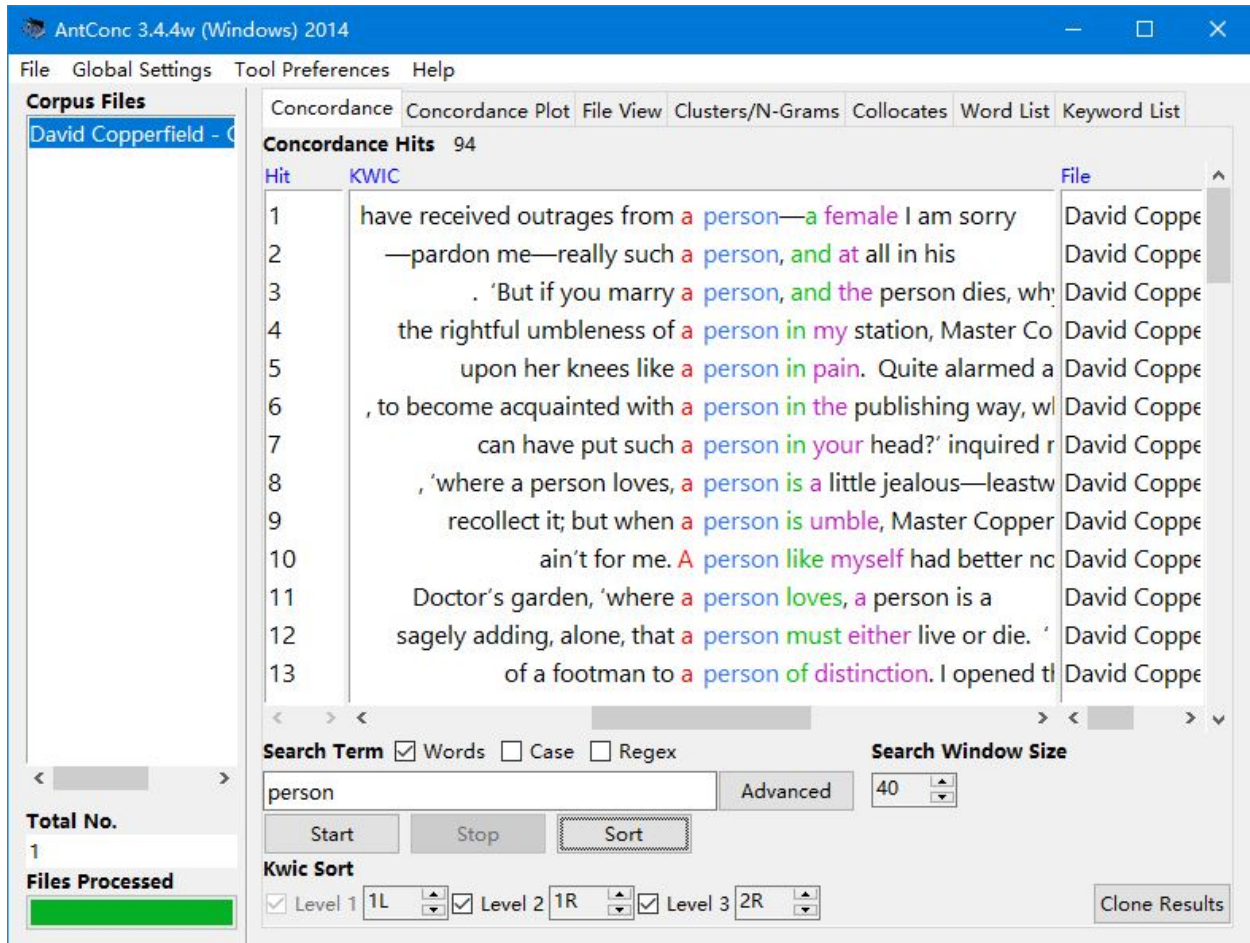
AntConc 3.4.4w (Windows) 2014

File Global Settings Tool Preferences Help

Corpus Files
David Copperfield - C

Concordance | Concordance Plot | File View | Clusters/N-Grams | Collocates | Word List | Keyword List

Concordance Hits 94

| Hit | KWIC | File |
|---|---|---|
| 1 | have received outrages from a person—a female I am sorry | David Coppe |
| 2 | —pardon me—really such a person, and at all in his | David Coppe |
| 3 | . 'But if you marry a person, and the person dies, wh | David Coppe |
| 4 | the rightful umbleness of a person in my station, Master Co | David Coppe |
| 5 | upon her knees like a person in pain. Quite alarmed a | David Coppe |
| 6 | , to become acquainted with a person in the publishing way, wl | David Coppe |
| 7 | can have put such a person in your head?' inquired r | David Coppe |
| 8 | , 'where a person loves, a person is a little jealous—leastw | David Coppe |
| 9 | recollect it; but when a person is umble, Master Copper | David Coppe |
| 10 | ain't for me. A person like myself had better nc | David Coppe |
| 11 | Doctor's garden, 'where a person loves, a person is a | David Coppe |
| 12 | sagely adding, alone, that a person must either live or die. ' | David Coppe |
| 13 | of a footman to a person of distinction. I opened tl | David Coppe |

Search Term ☑ Words ☐ Case ☐ Regex
Search Window Size
person
Advanced
40
Start Stop Sort
Kwic Sort
Level 1 1L Level 2 1R Level 3 2R
Clone Results

Total No.
1
Files Processed